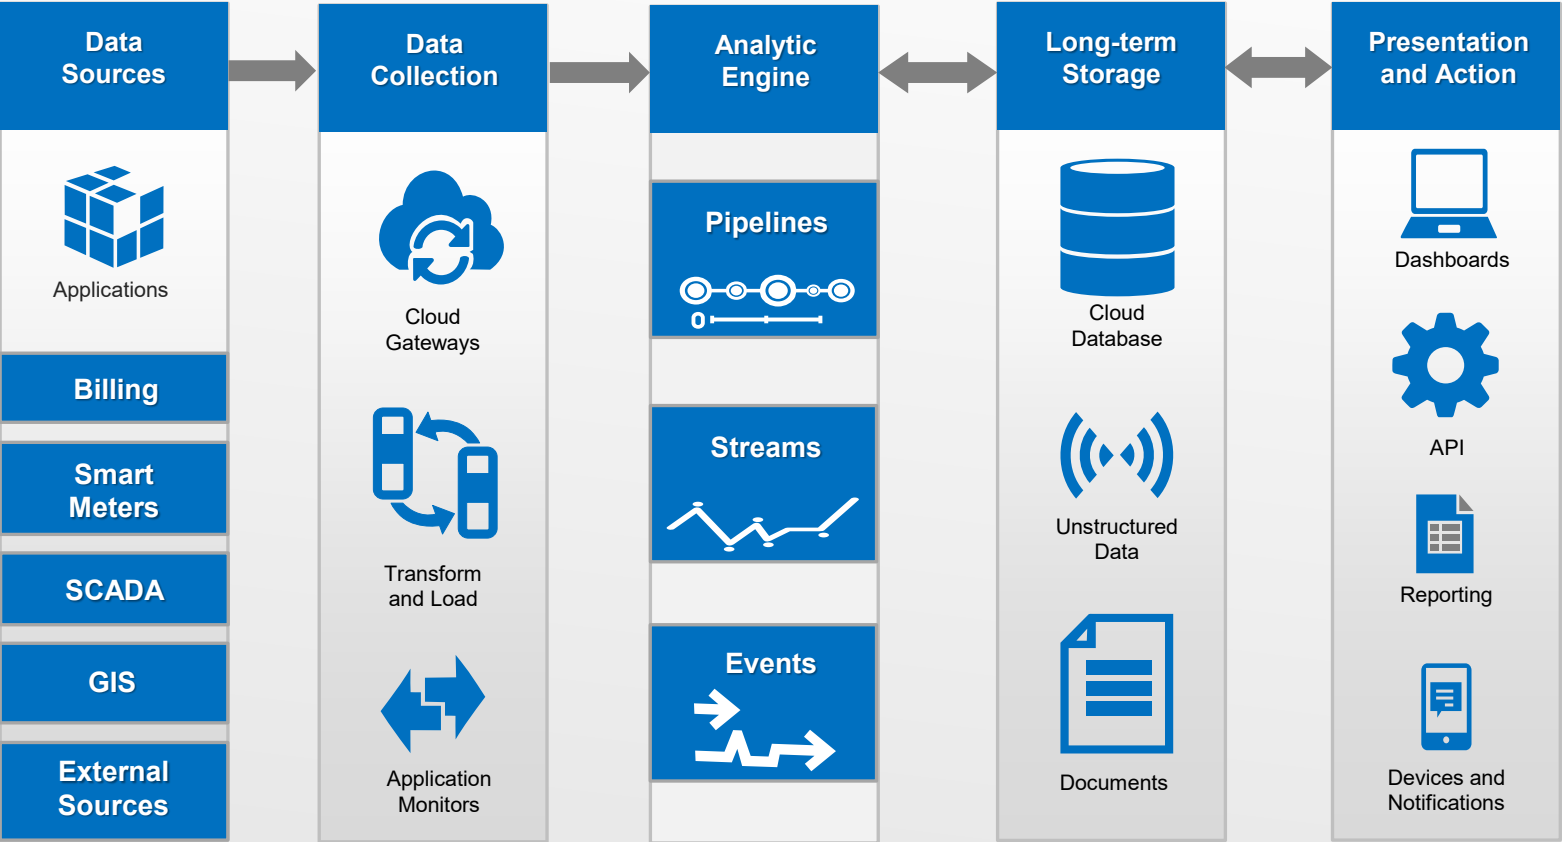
Data Sources

Applications

Billing

Smart Meters

SCADA

GIS

External Sources

Data Collection

Cloud Gateways

Transform and Load

Application Monitors

Analytic Engine

Pipelines

Streams

Events

Long-term Storage

Cloud Database

Unstructured Data

Documents

Presentation and Action

Dashboards

API

Reporting

Devices and Notifications